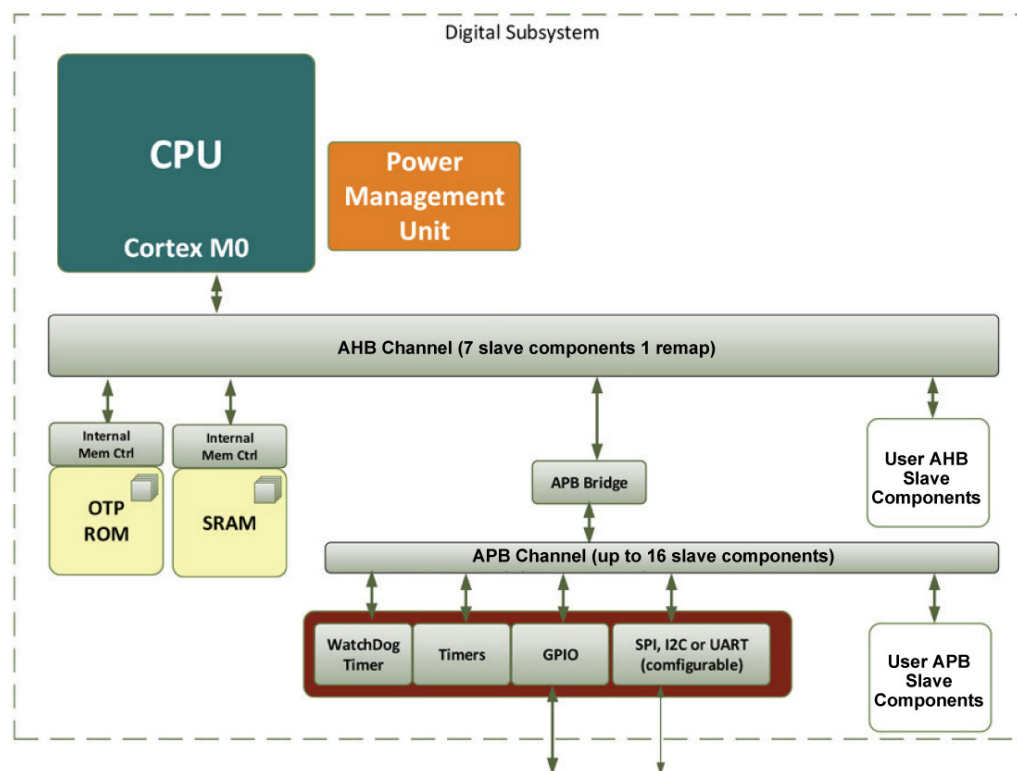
Digital Subsystem

CPU

Cortex M0

Power Management Unit

AHB Channel (7 slave components 1 remap)

Internal Mem Ctrl

OTP ROM

Internal Mem Ctrl

SRAM

APB Bridge

User AHB Slave Components

APB Channel (up to 16 slave components)

WatchDog Timer

Timers

GPIO

SPI, I2C or UART (comfigurable)

User APB Slave Components